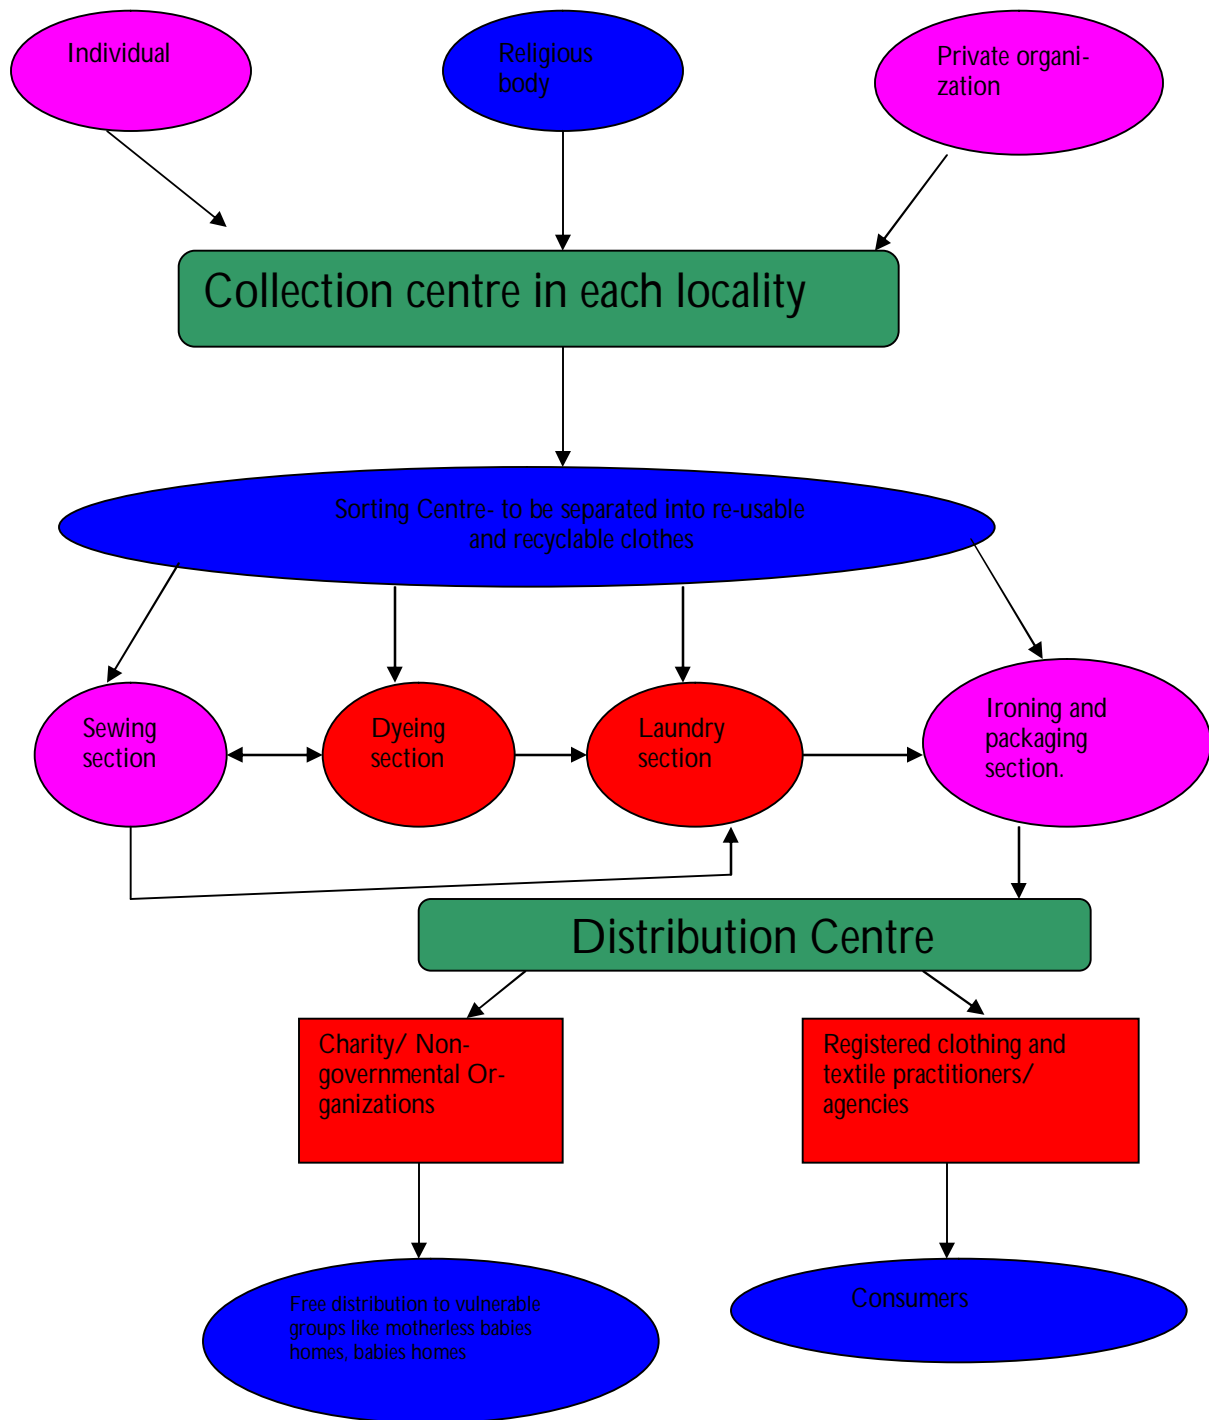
Individual

Religious body

Private organization

Collection centre in each locality

Sorting Centre- to be separated into re-usable and recyclable clothes

Sewing section

Dyeing section

Laundry section

Ironing and packaging section.

Distribution Centre

Charity/ Non-governmental Organizations

Registered clothing and textile practitioners/ agencies

Free distribution to vulnerable groups like motherless babies homes, babies homes

Consumers